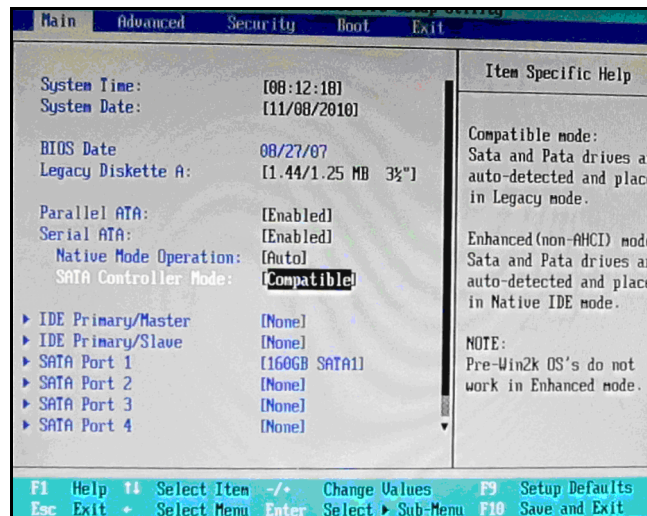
Main Advanced Security Boot Exit

System Time: [08:12:18]
System Date: [11/08/2010]

BIOS Date 08/27/07
Legacy Diskette A: [1.44/1.25 MB 3½"]

Parallel ATA: [Enabled]
Serial ATA: [Enabled]
Native Mode Operation: [Auto]
SATA Controller Mode: [Compatible]

▸ IDE Primary/Master [None]
▸ IDE Primary/Slave [None]
▸ SATA Port 1 [160GB SATA1]
▸ SATA Port 2 [None]
▸ SATA Port 3 [None]
▸ SATA Port 4 [None]

Item Specific Help

Compatible mode:
Sata and Pata drives a
auto-detected and plac
in Legacy mode.

Enhanced(non-AHCI) mod
Sata and Pata drives a
auto-detected and plac
in Native IDE mode.

NOTE:
Pre-Win2k OS's do not
work in Enhanced mode.

F1 Help ↑↓ Select Item -/+ Change Values F9 Setup Defaults
Esc Exit ↔ Select Menu Enter Select ▸ Sub-Menu F10 Save and Exit